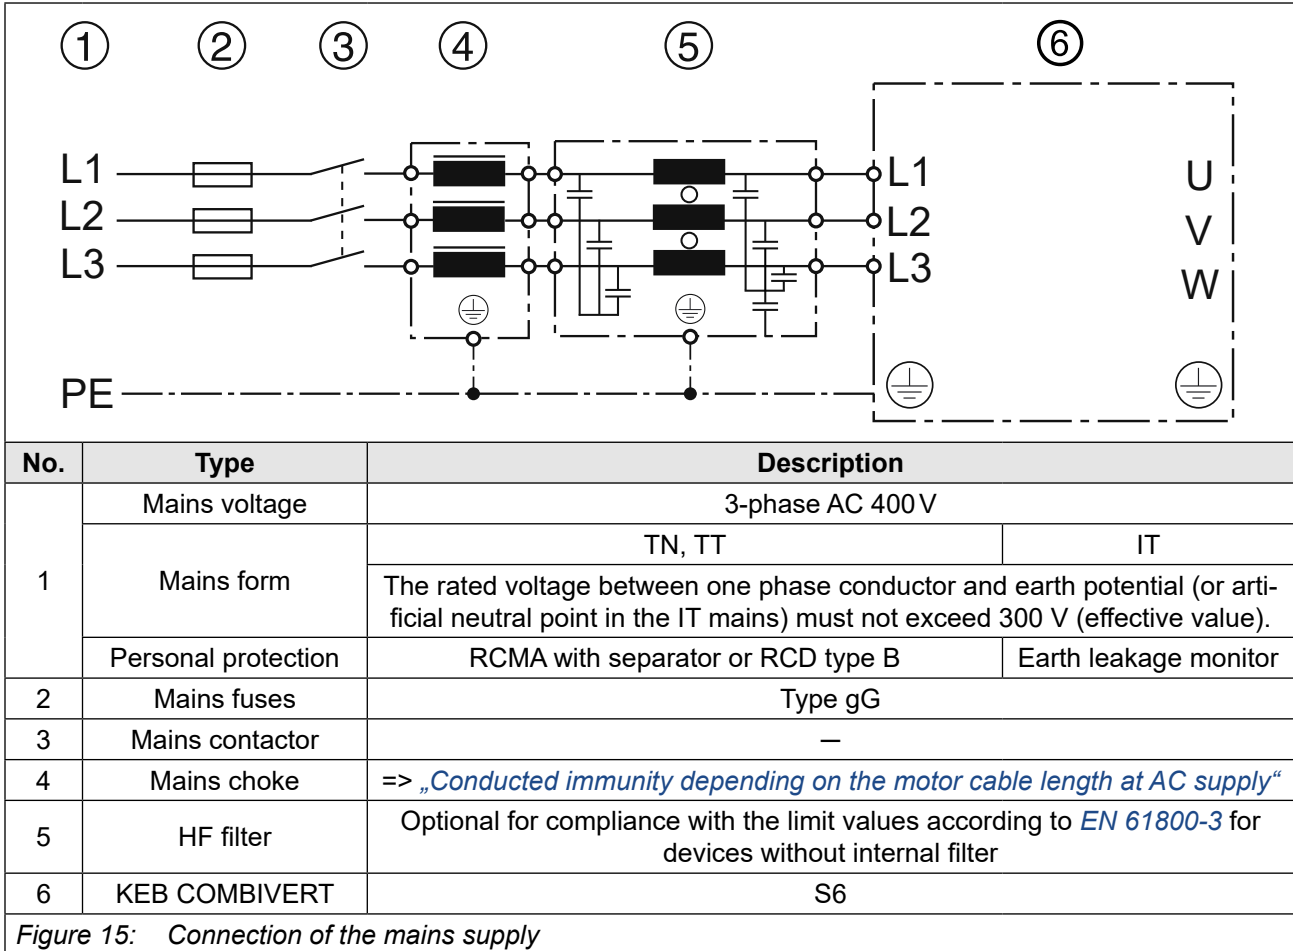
① ② ③ ④ ⑤ ⑥

L1
L2
L3
PE

L1
L2
L3

U
V
W

| No. | Type | Description | |
|---|---|---|---|
| 1 | Mains voltage | 3-phase AC 400 V | |
| | Mains form | TN, TT | IT |
| | | The rated voltage between one phase conductor and earth potential (or artificial neutral point in the IT mains) must not exceed 300 V (effective value). | |
| | Personal protection | RCMA with separator or RCD type B | Earth leakage monitor |
| 2 | Mains fuses | Type gG | |
| 3 | Mains contactor | – | |
| 4 | Mains choke | => „Conducted immunity depending on the motor cable length at AC supply" | |
| 5 | HF filter | Optional for compliance with the limit values according to EN 61800-3 for devices without internal filter | |
| 6 | KEB COMBIVERT | S6 | |

Figure 15: Connection of the mains supply